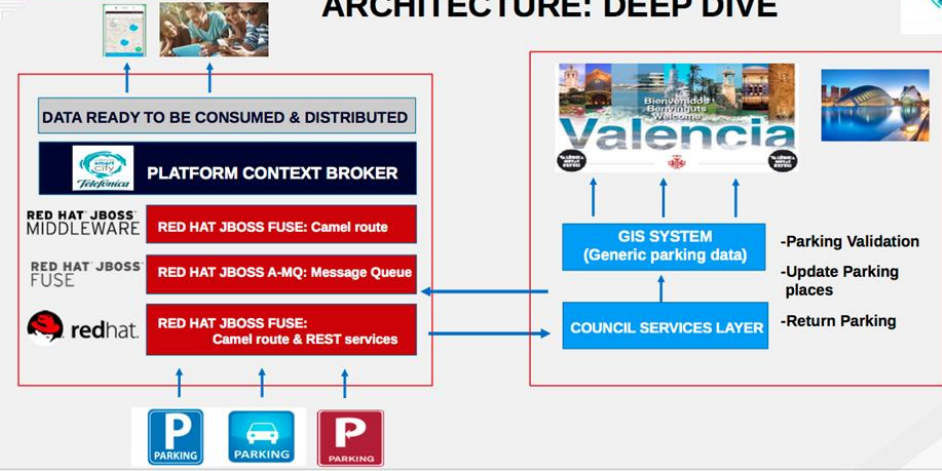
ARCHITECTURE: DEEP DIVE

DATA READY TO BE CONSUMED & DISTRIBUTED

Telefónica

PLATFORM CONTEXT BROKER

RED HAT JBOSS MIDDLEWARE

RED HAT JBOSS FUSE: Camel route

RED HAT JBOSS FUSE

RED HAT JBOSS A-MQ: Message Queue

redhat.

RED HAT JBOSS FUSE: Camel route & REST services

P PARKING

PARKING

P PARKING

Bienvenido Benvinguts Welcome

Valencia

GIS SYSTEM (Generic parking data)

COUNCIL SERVICES LAYER

-Parking Validation

-Update Parking places

-Return Parking